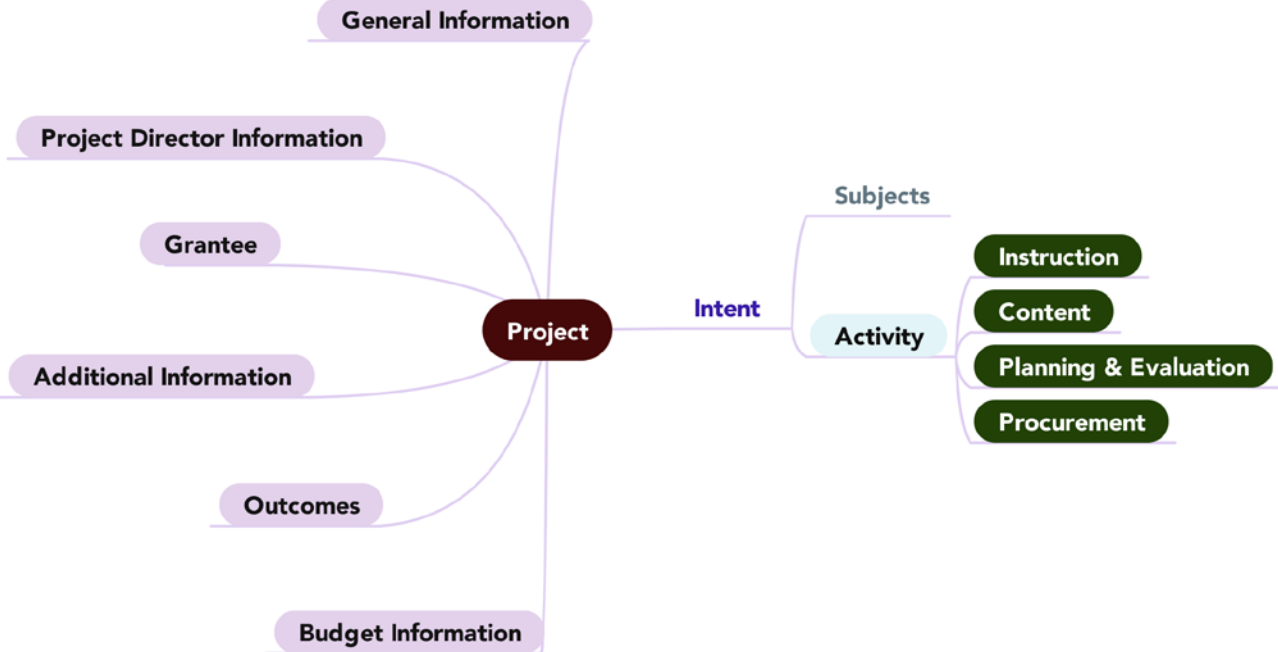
General Information

Project Director Information

Grantee

Project

Additional Information

Outcomes

Budget Information

Intent

Subjects

Activity

Instruction

Content

Planning & Evaluation

Procurement